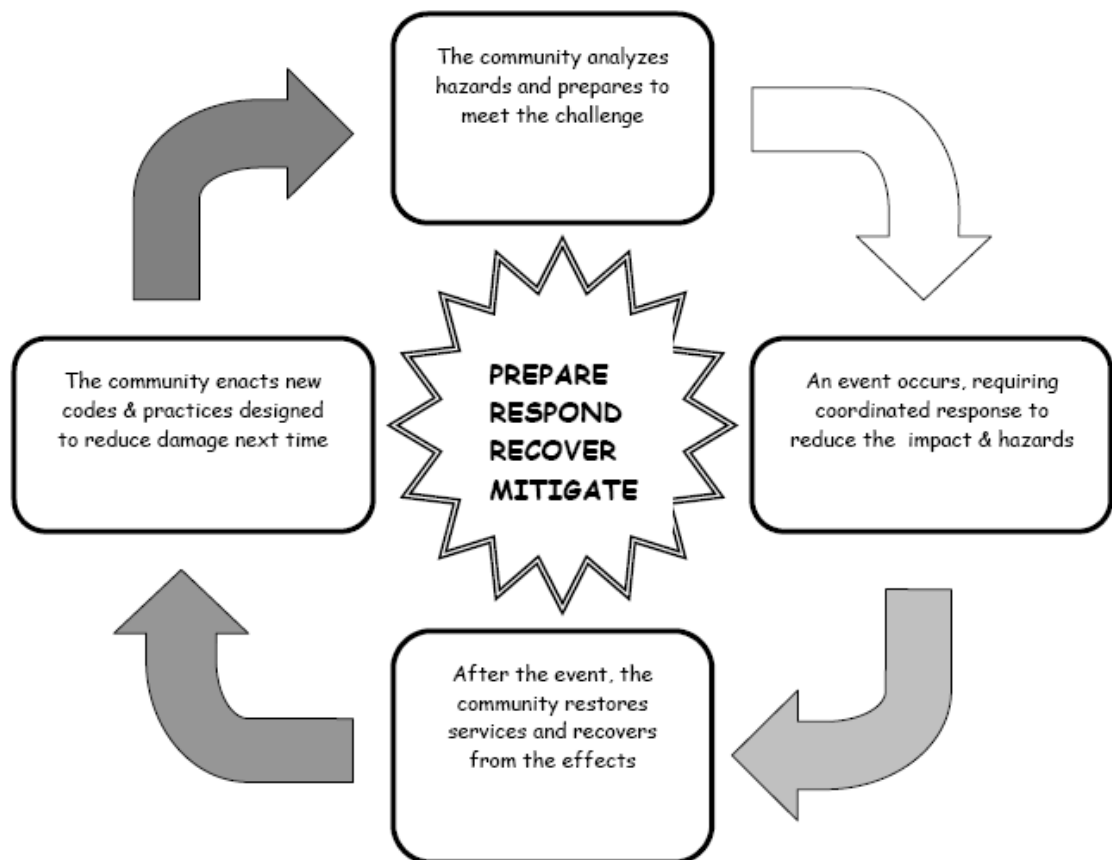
The community analyzes hazards and prepares to meet the challenge

An event occurs, requiring coordinated response to reduce the impact & hazards

After the event, the community restores services and recovers from the effects

The community enacts new codes & practices designed to reduce damage next time

PREPARE
RESPOND
RECOVER
MITIGATE